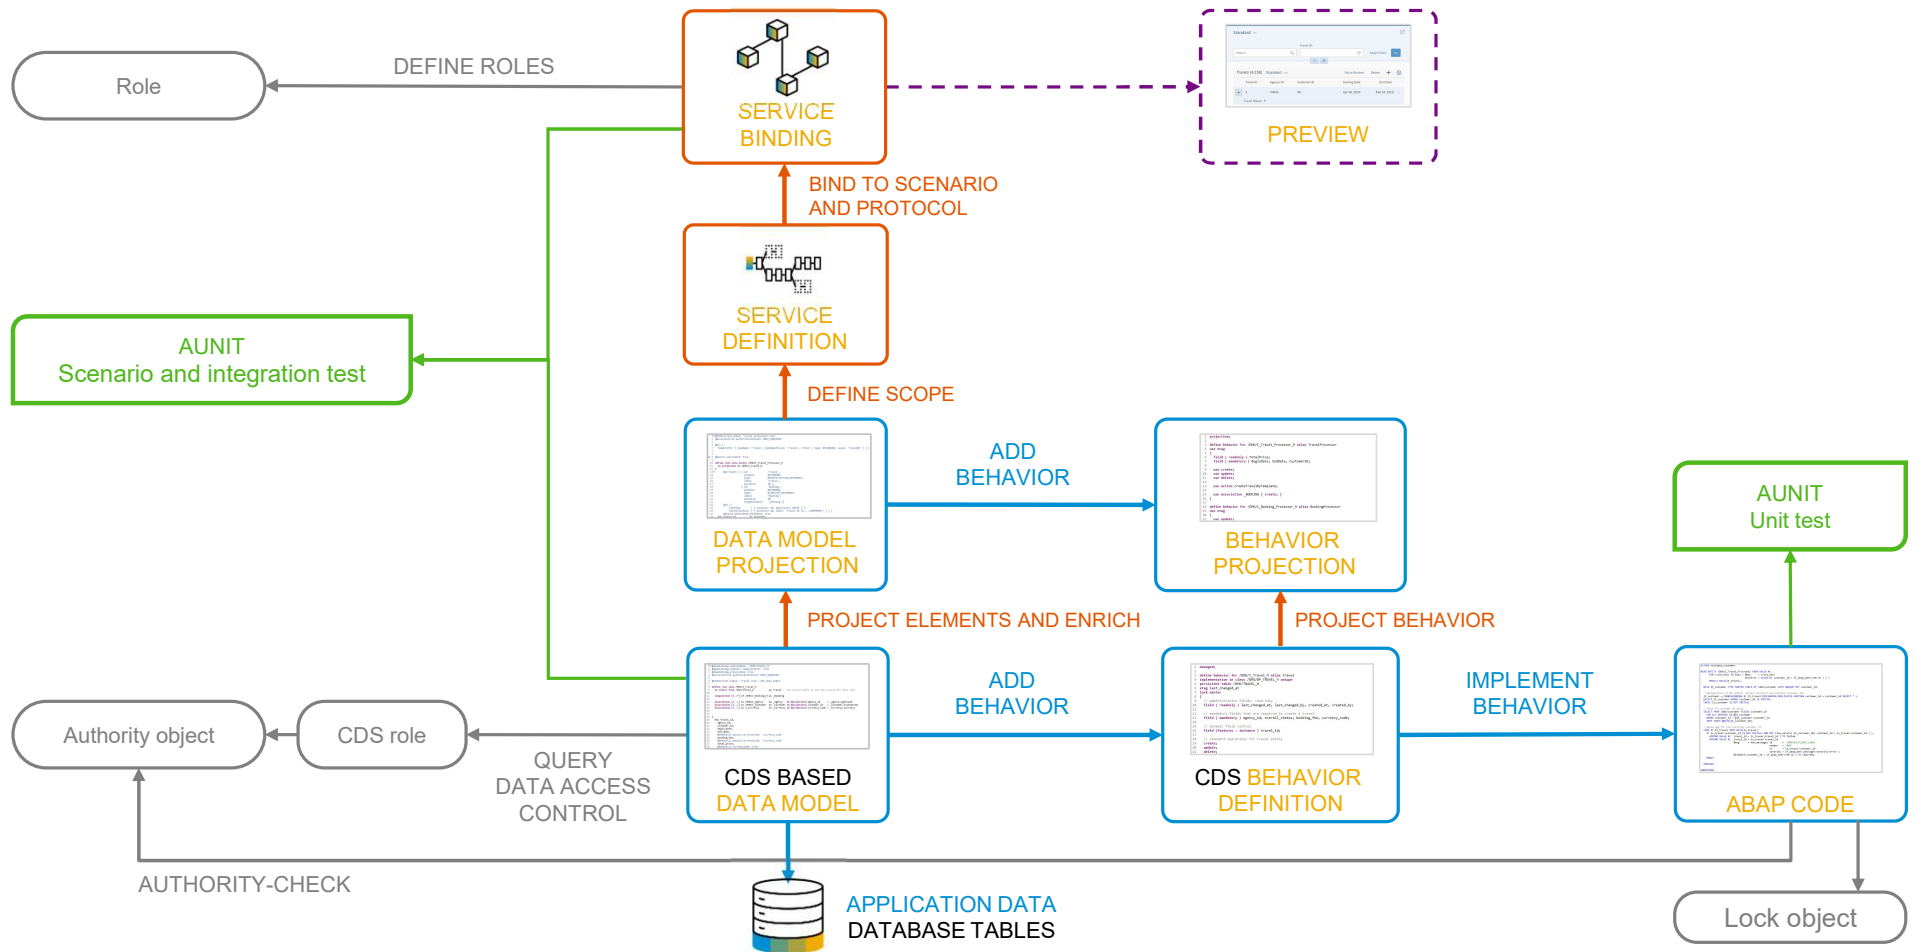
Role

DEFINE ROLES

SERVICE BINDING

PREVIEW

BIND TO SCENARIO AND PROTOCOL

SERVICE DEFINITION

AUNIT
Scenario and integration test

DEFINE SCOPE

DATA MODEL PROJECTION

ADD BEHAVIOR

BEHAVIOR PROJECTION

AUNIT
Unit test

PROJECT ELEMENTS AND ENRICH

PROJECT BEHAVIOR

Authority object

CDS role

QUERY
DATA ACCESS
CONTROL

CDS BASED
DATA MODEL

ADD BEHAVIOR

CDS BEHAVIOR DEFINITION

IMPLEMENT BEHAVIOR

ABAP CODE

AUTHORITY-CHECK

APPLICATION DATA
DATABASE TABLES

Lock object